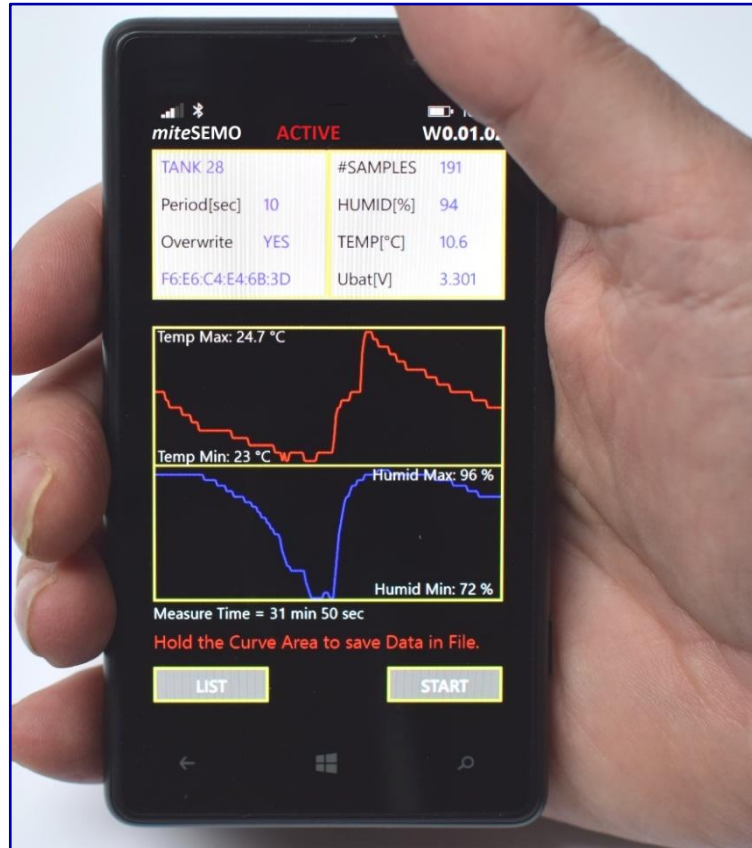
miteSEMO ACTIVE W0.01.0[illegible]

| | | | |
|---|---|---|---|
| TANK 28 | | #SAMPLES | 191 |
| Period[sec] | 10 | HUMID[%] | 94 |
| Overwrite | YES | TEMP[°C] | 10.6 |
| F6:E6:C4:E4:6B:3D | | Ubat[V] | 3.301 |

Temp Max: 24.7 °C

Temp Min: 23 °C

Humid Max: 96 %

Humid Min: 72 %

Measure Time = 31 min 50 sec

Hold the Curve Area to save Data in File.

LIST

START